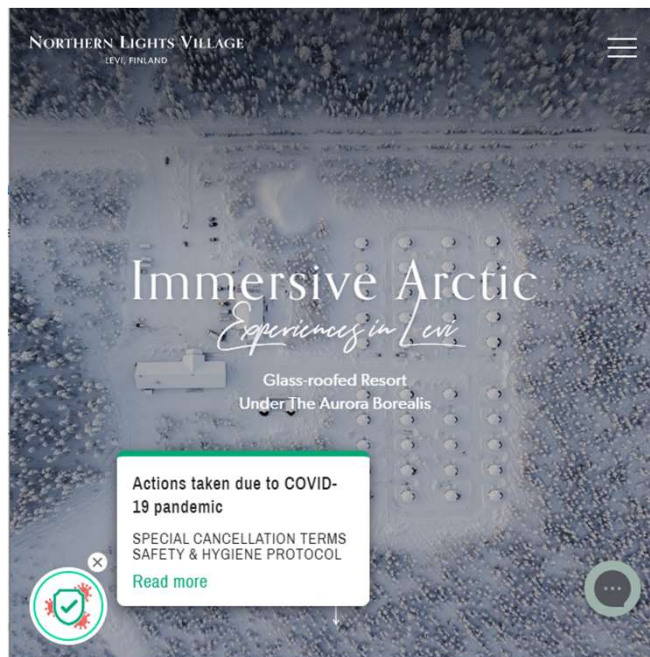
NORTHERN LIGHTS VILLAGE
LEVI, FINLAND

Immersive Arctic
Experiences in Levi

Glass-roofed Resort
Under The Aurora Borealis

Actions taken due to COVID-19 pandemic

SPECIAL CANCELLATION TERMS
SAFETY & HYGIENE PROTOCOL

Read more